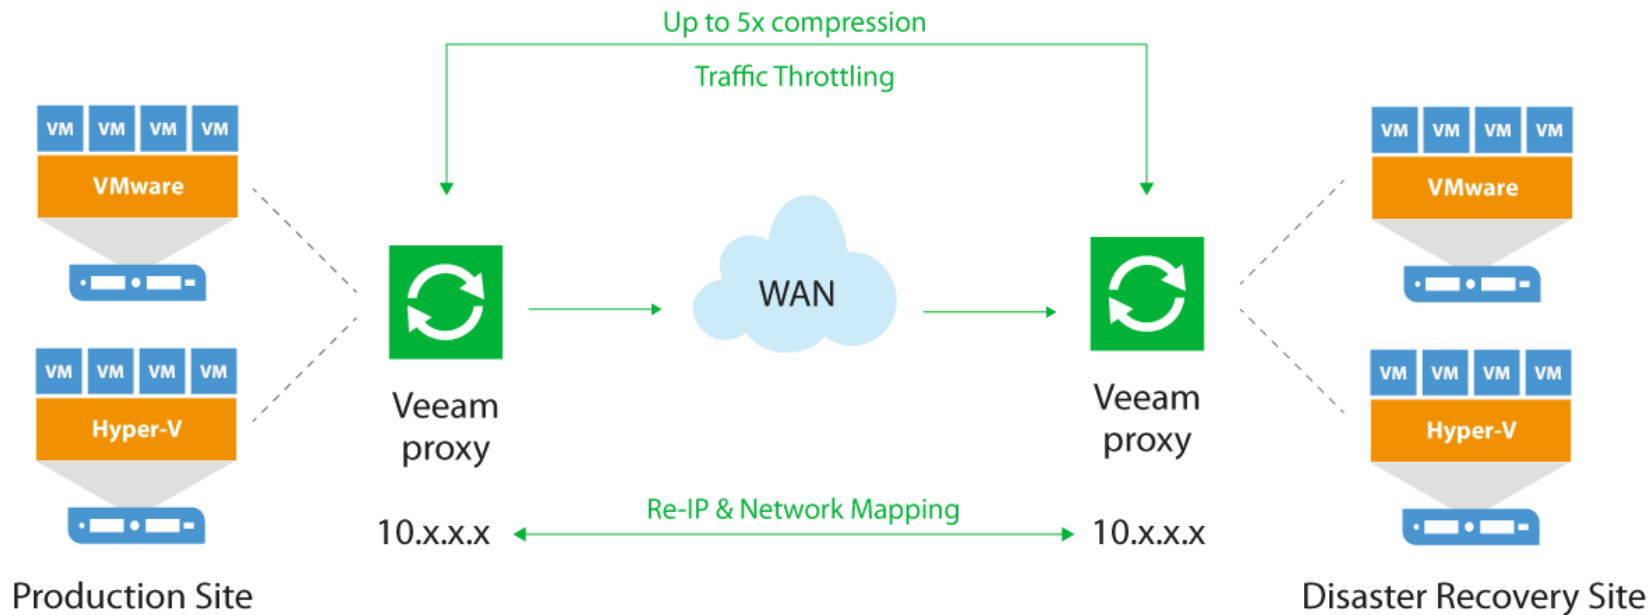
Up to 5x compression

Traffic Throttling

VM VM VM VM

VMware

VM VM VM VM

Hyper-V

Veeam proxy

WAN

Veeam proxy

VM VM VM VM

VMware

VM VM VM VM

Hyper-V

Re-IP & Network Mapping

10.x.x.x

10.x.x.x

Production Site

Disaster Recovery Site